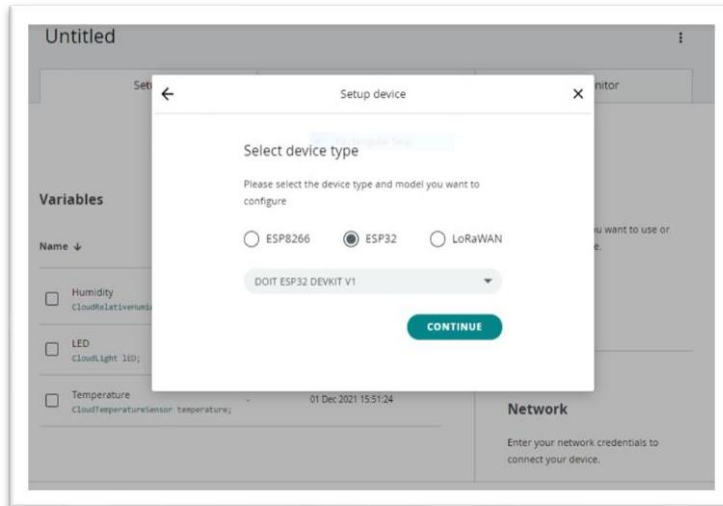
Untitled

Set

nitor

Setup device

Select device type

Please select the device type and model you want to configure

ESP8266

ESP32

LoRaWAN

DOIT ESP32 DEVKIT V1

CONTINUE

Variables

Name ↓

Humidity
CloudRelativeHumi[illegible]

LED
CloudLight led;

Temperature
CloudTemperatureSensor temperature;

01 Dec 2021 15:51:24

u want to use or
e.

Network

Enter your network credentials to connect your device.